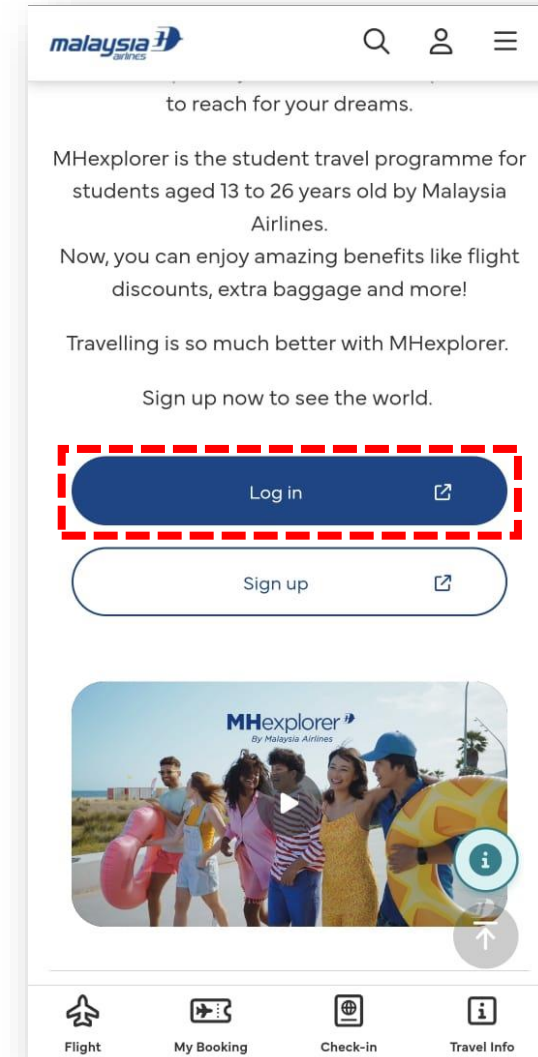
malaysia airlines

to reach for your dreams.

MHexplorer is the student travel programme for students aged 13 to 26 years old by Malaysia Airlines.
Now, you can enjoy amazing benefits like flight discounts, extra baggage and more!

Travelling is so much better with MHexplorer.

Sign up now to see the world.

Log in

Sign up

MHexplorer
By Malaysia Airlines

Flight My Booking Check-in Travel Info